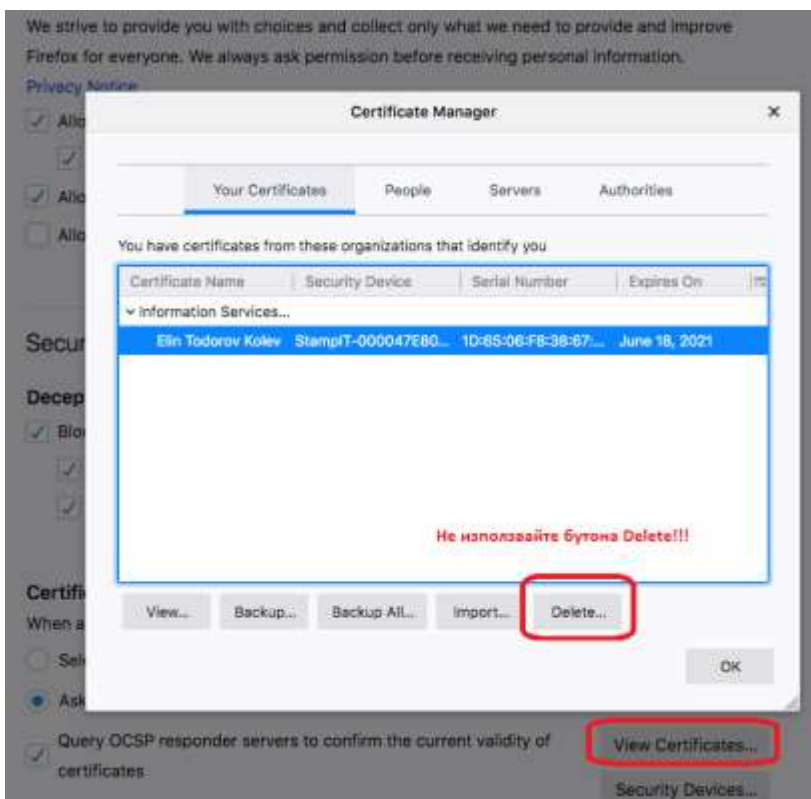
We strive to provide you with choices and collect only what we need to provide and improve Firefox for everyone. We always ask permission before receiving personal information.

Privacy Notice

Allo

Allo

Allo

Secur

Decep

Blo

Certifi

When a

Sel

Ask

Certificate Manager

×

Your Certificates

People

Servers

Authorities

You have certificates from these organizations that identify you

| Certificate Name | Security Device | Serial Number | Expires On |
|---|---|---|---|
| ⌄ Information Services... | | | |
| Elin Todorov Kolev | StampIT-000047E80... | 1D:85:06:F8:38:67:... | June 18, 2021 |

Не използвайте бутона Delete!!!

View...

Backup...

Backup All...

Import...

Delete...

OK

Query OCSP responder servers to confirm the current validity of certificates

View Certificates...

Security Devices...